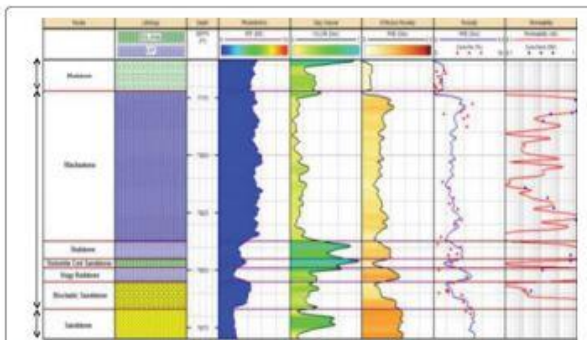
Facies | Lithology | Depth | Resistivity | Clay Volume | Effective Porosity | Porosity | Permeability

Mudstone

Wackestone

Grainstone

Dolomitic Coral Sandstone

Ooid Grainstone

Bioclastic Sandstone

Sandstone

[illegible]